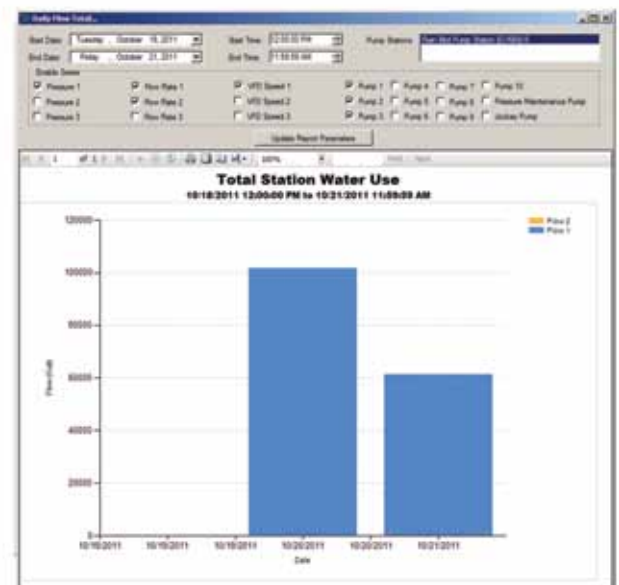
Daily Flow Total...

Start Date: Tuesday , October 18, 2011
End Date: Friday , October 21, 2011
Start Time: 12:00:00 PM
End Time: 11:59:59 AM
Pump Stations: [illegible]

Enable Series
Pressure 1
Pressure 2
Pressure 3
Flow Rate 1
Flow Rate 2
Flow Rate 3
VFD Speed 1
VFD Speed 2
VFD Speed 3
Pump 1
Pump 2
Pump 3
Pump 4
Pump 5
Pump 6
Pump 7
Pump 8
Pump 9
Pump 10
Pressure Maintenance Pump
Jockey Pump

Update Report Parameters

1 of 1 100% Find | Next

Total Station Water Use
10/18/2011 12:00:00 PM to 10/21/2011 11:59:59 AM

Flow 2
Flow 1

120000
100000
80000
60000
40000
20000
0

Flow (Gal)

10/18/2011 10/19/2011 10/19/2011 10/20/2011 10/20/2011 10/21/2011

Date